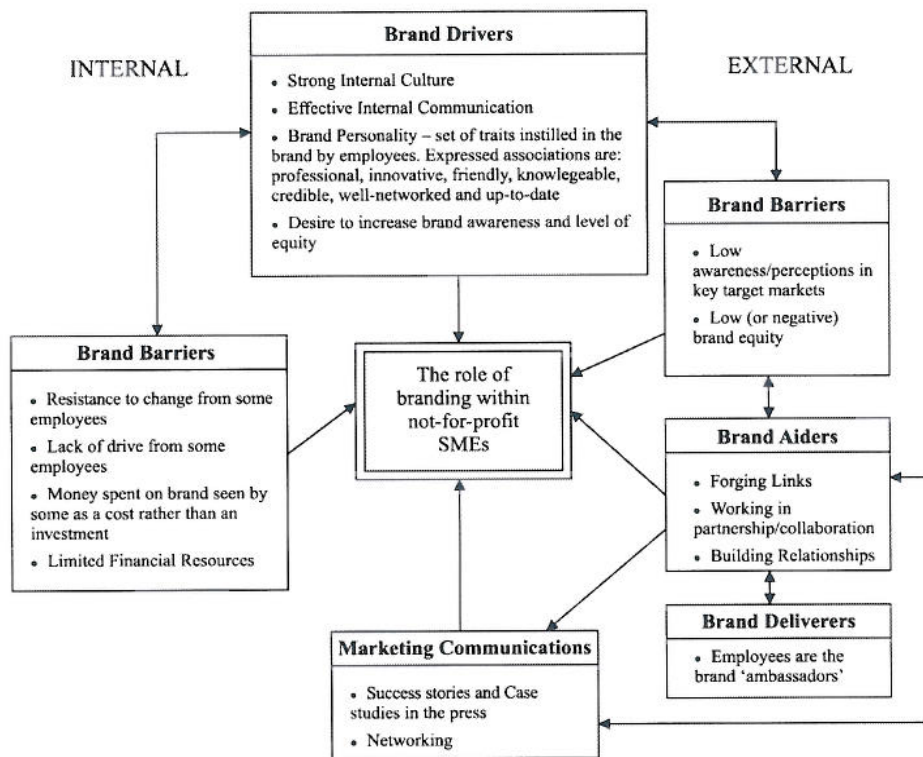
INTERNAL

Brand Drivers

- Strong Internal Culture
- Effective Internal Communication
- Brand Personality – set of traits instilled in the brand by employees. Expressed associations are: professional, innovative, friendly, knowlegeable, credible, well-networked and up-to-date
- Desire to increase brand awareness and level of equity

EXTERNAL

Brand Barriers

- Low awareness/perceptions in key target markets
- Low (or negative) brand equity

Brand Barriers

- Resistance to change from some employees
- Lack of drive from some employees
- Money spent on brand seen by some as a cost rather than an investment
- Limited Financial Resources

The role of branding within not-for-profit SMEs

Brand Aiders

- Forging Links
- Working in partnership/collaboration
- Building Relationships

Brand Deliverers

- Employees are the brand 'ambassadors'

Marketing Communications

- Success stories and Case studies in the press
- Networking